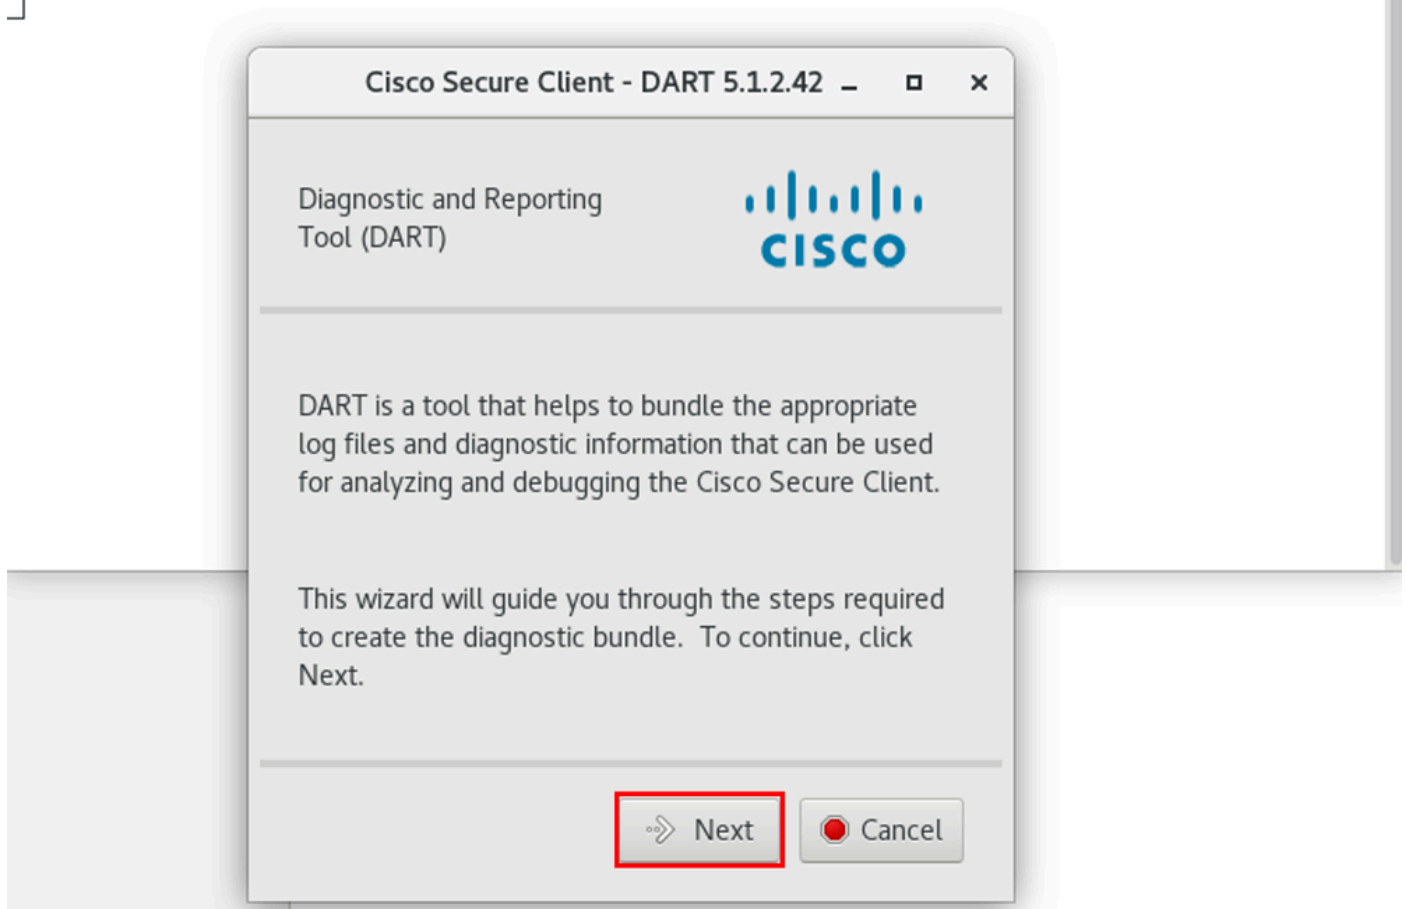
Cisco Secure Client - DART 5.1.2.42

Diagnostic and Reporting Tool (DART)

cisco

DART is a tool that helps to bundle the appropriate log files and diagnostic information that can be used for analyzing and debugging the Cisco Secure Client.

This wizard will guide you through the steps required to create the diagnostic bundle. To continue, click Next.

Next

Cancel